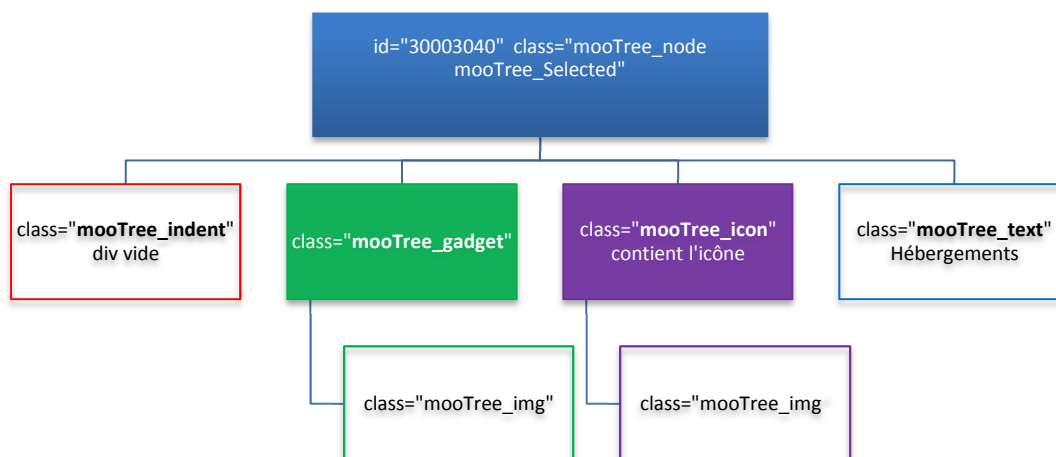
id="30003040" class="mooTree_node mooTree_Selected"

class="**mooTree_indent**" div vide

class="**mooTree_gadget**"

class="**mooTree_icon**" contient l'icône

class="**mooTree_text**" Hébergements

class="mooTree_img"

class="mooTree_img